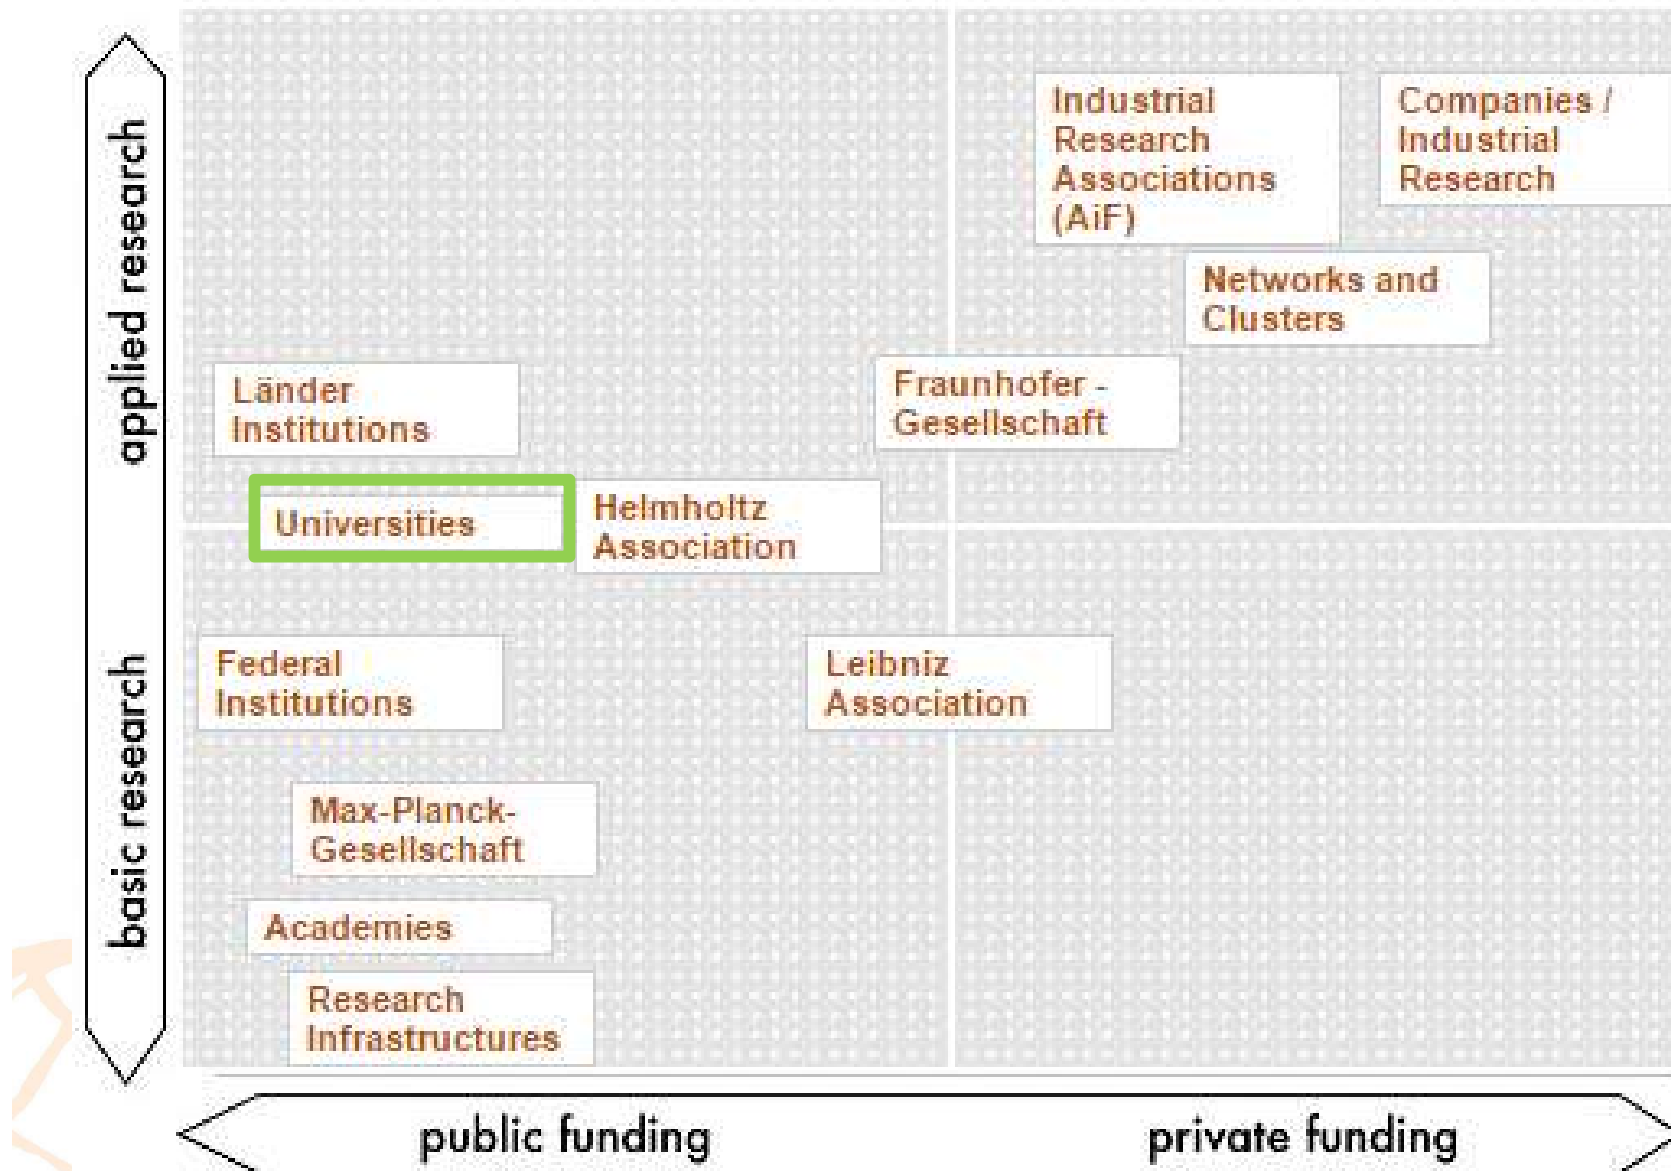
applied research

basic research

Industrial Research Associations (AiF)

Companies / Industrial Research

Networks and Clusters

Länder Institutions

Fraunhofer - Gesellschaft

Universities

Helmholtz Association

Federal Institutions

Leibniz Association

Max-Planck-Gesellschaft

Academies

Research Infrastructures

public funding

private funding